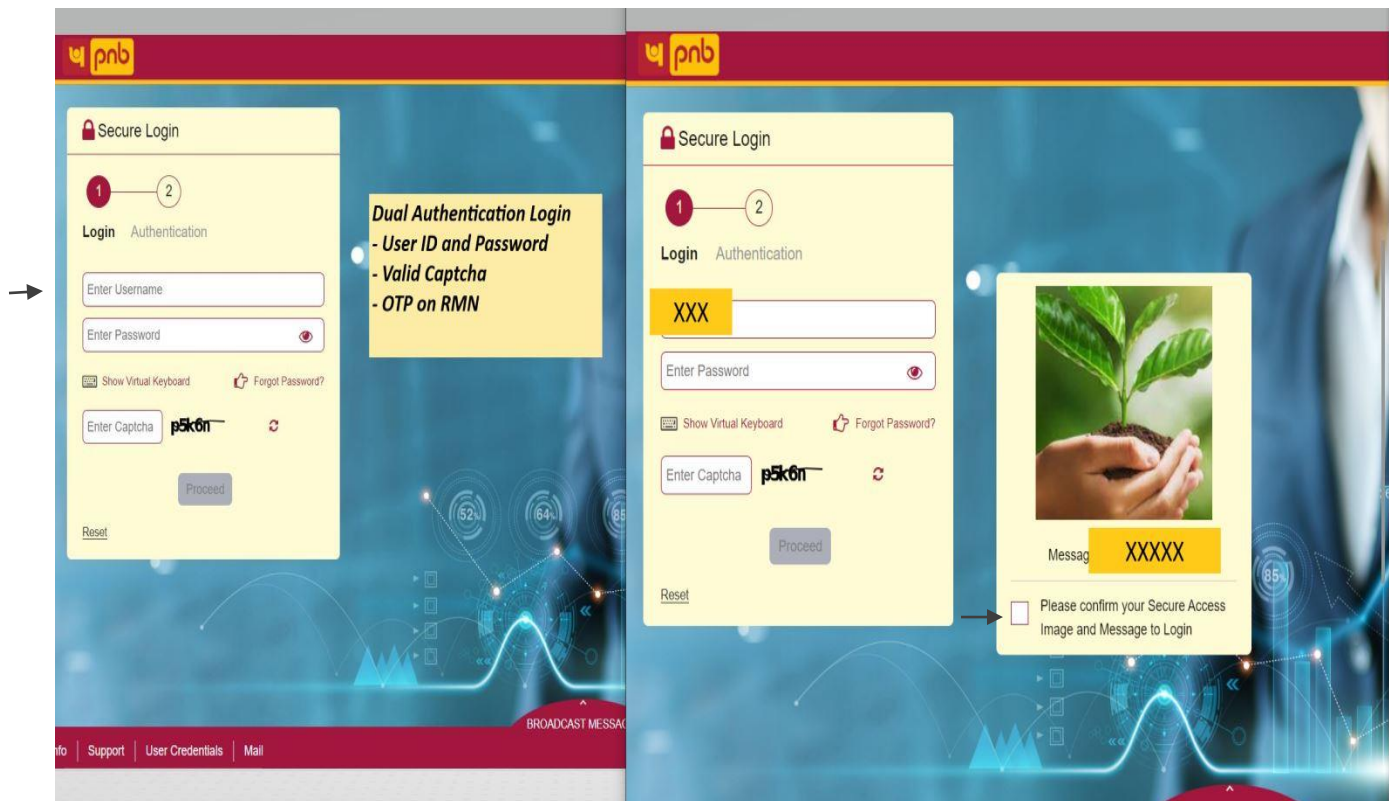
pnb

Secure Login

1 2

Login Authentication

Enter Username

Enter Password

Show Virtual Keyboard Forgot Password?

Enter Captcha p5k6n

Proceed

Reset

Dual Authentication Login
- User ID and Password
- Valid Captcha
- OTP on RMN

52 64 85

BROADCAST MESSA

nfo | Support | User Credentials | Mail

pnb

Secure Login

1 2

Login Authentication

XXX

Enter Password

Show Virtual Keyboard Forgot Password?

Enter Captcha p5k6n

Proceed

Reset

Messag XXXXX

Please confirm your Secure Access Image and Message to Login

85